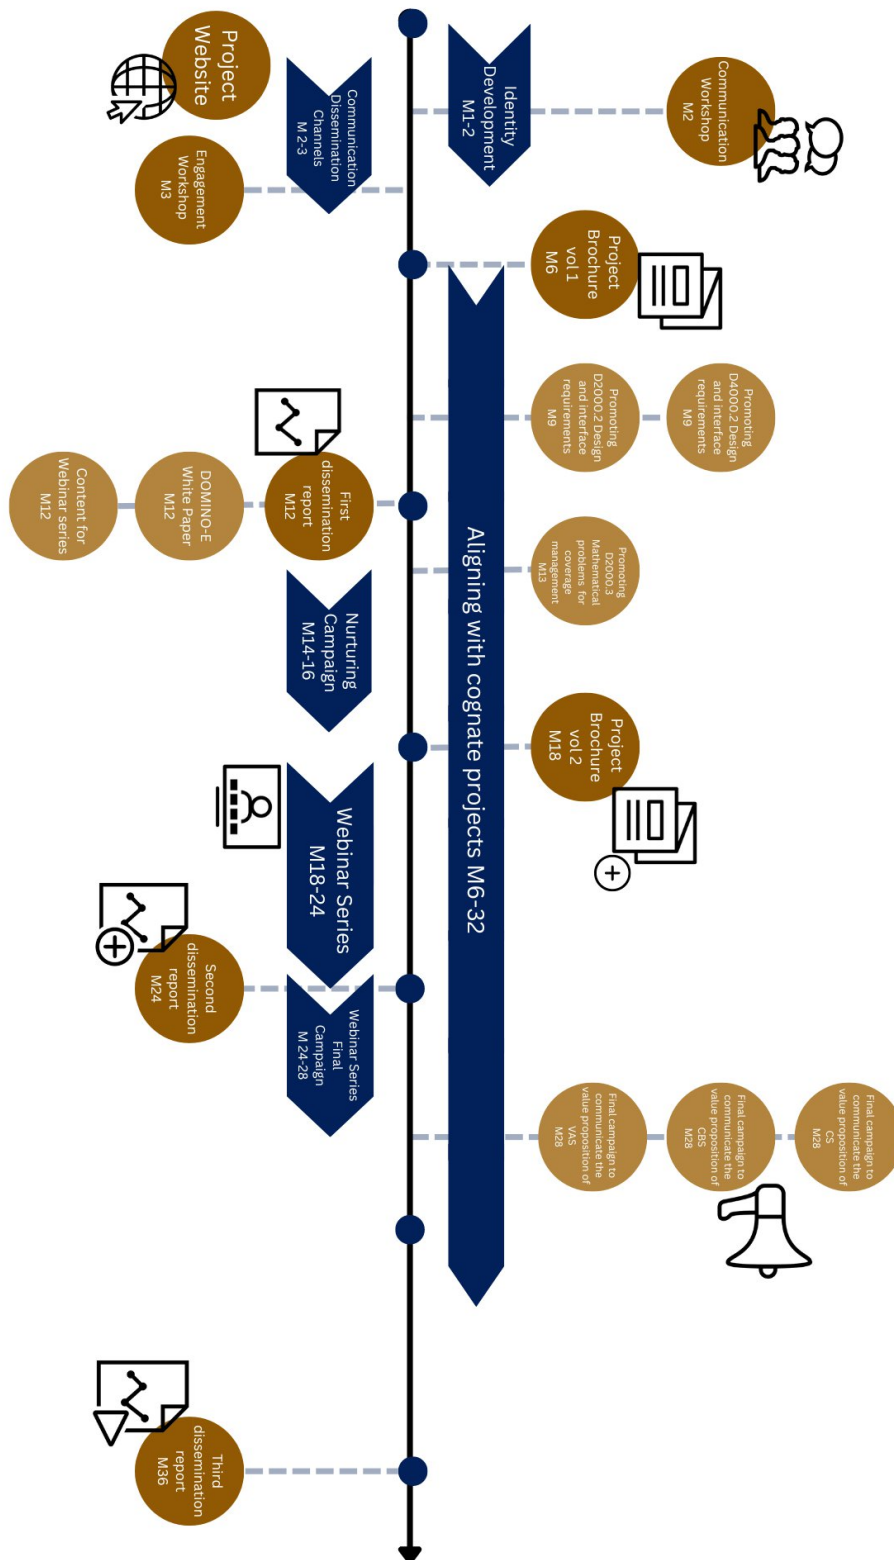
Identity Development M1-2

Communication Workshop M2

Project Website

Communication Dissemination Channels M 2-3

Engagement Workshop M3

Project Brochure vol 1 M6

Aligning with cognate projects M6-32

Promoting D4000.2 Design and interface requirements M9

Promoting D2000.2 Design and interface requirements M9

First dissemination report M12

DOMINO-E White Paper M12

Content for Webinar series M12

Promoting D2000.3 Mathematical problems for coverage management M13

Nurturing Campaign M14-16

Project Brochure vol 2 M18

Webinar Series M18-24

Second dissemination report M24

Webinar Series Final Campaign M 24-28

Final campaign to communicate the value proposition of VAS M28

Final campaign to communicate the value proposition of CBS M28

Final campaign to communicate the value proposition of CS M28

Third dissemination report M36